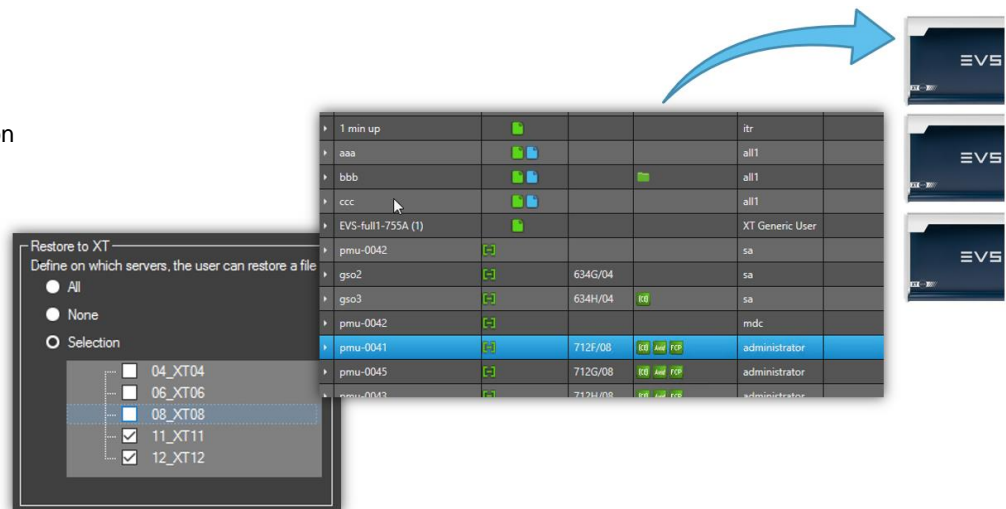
n

| | 1 min up | | | | itr |
|---|---|---|---|---|---|
| | aaa | | | | all1 |
| | bbb | | | | all1 |
| | ccc | | | | all1 |
| | EVS-full1-755A (1) | | | | XT Generic User |
| | pmu-0042 | | | | sa |
| | gso2 | | 634G/04 | | sa |
| | gso3 | | 634H/04 | | sa |
| | pmu-0042 | | | | mdc |
| | pmu-0041 | | 712F/08 | Avid FCP | administrator |
| | pmu-0045 | | 712G/08 | Avid FCP | administrator |
| | pmu-0043 | | 712H/08 | Avid FCP | administrator |

Restore to XT
Define on which servers, the user can restore a file
All
None
Selection
04_XT04
06_XT06
08_XT08
11_XT11
12_XT12

EVS
XT
EVS
XT
EVS
XT